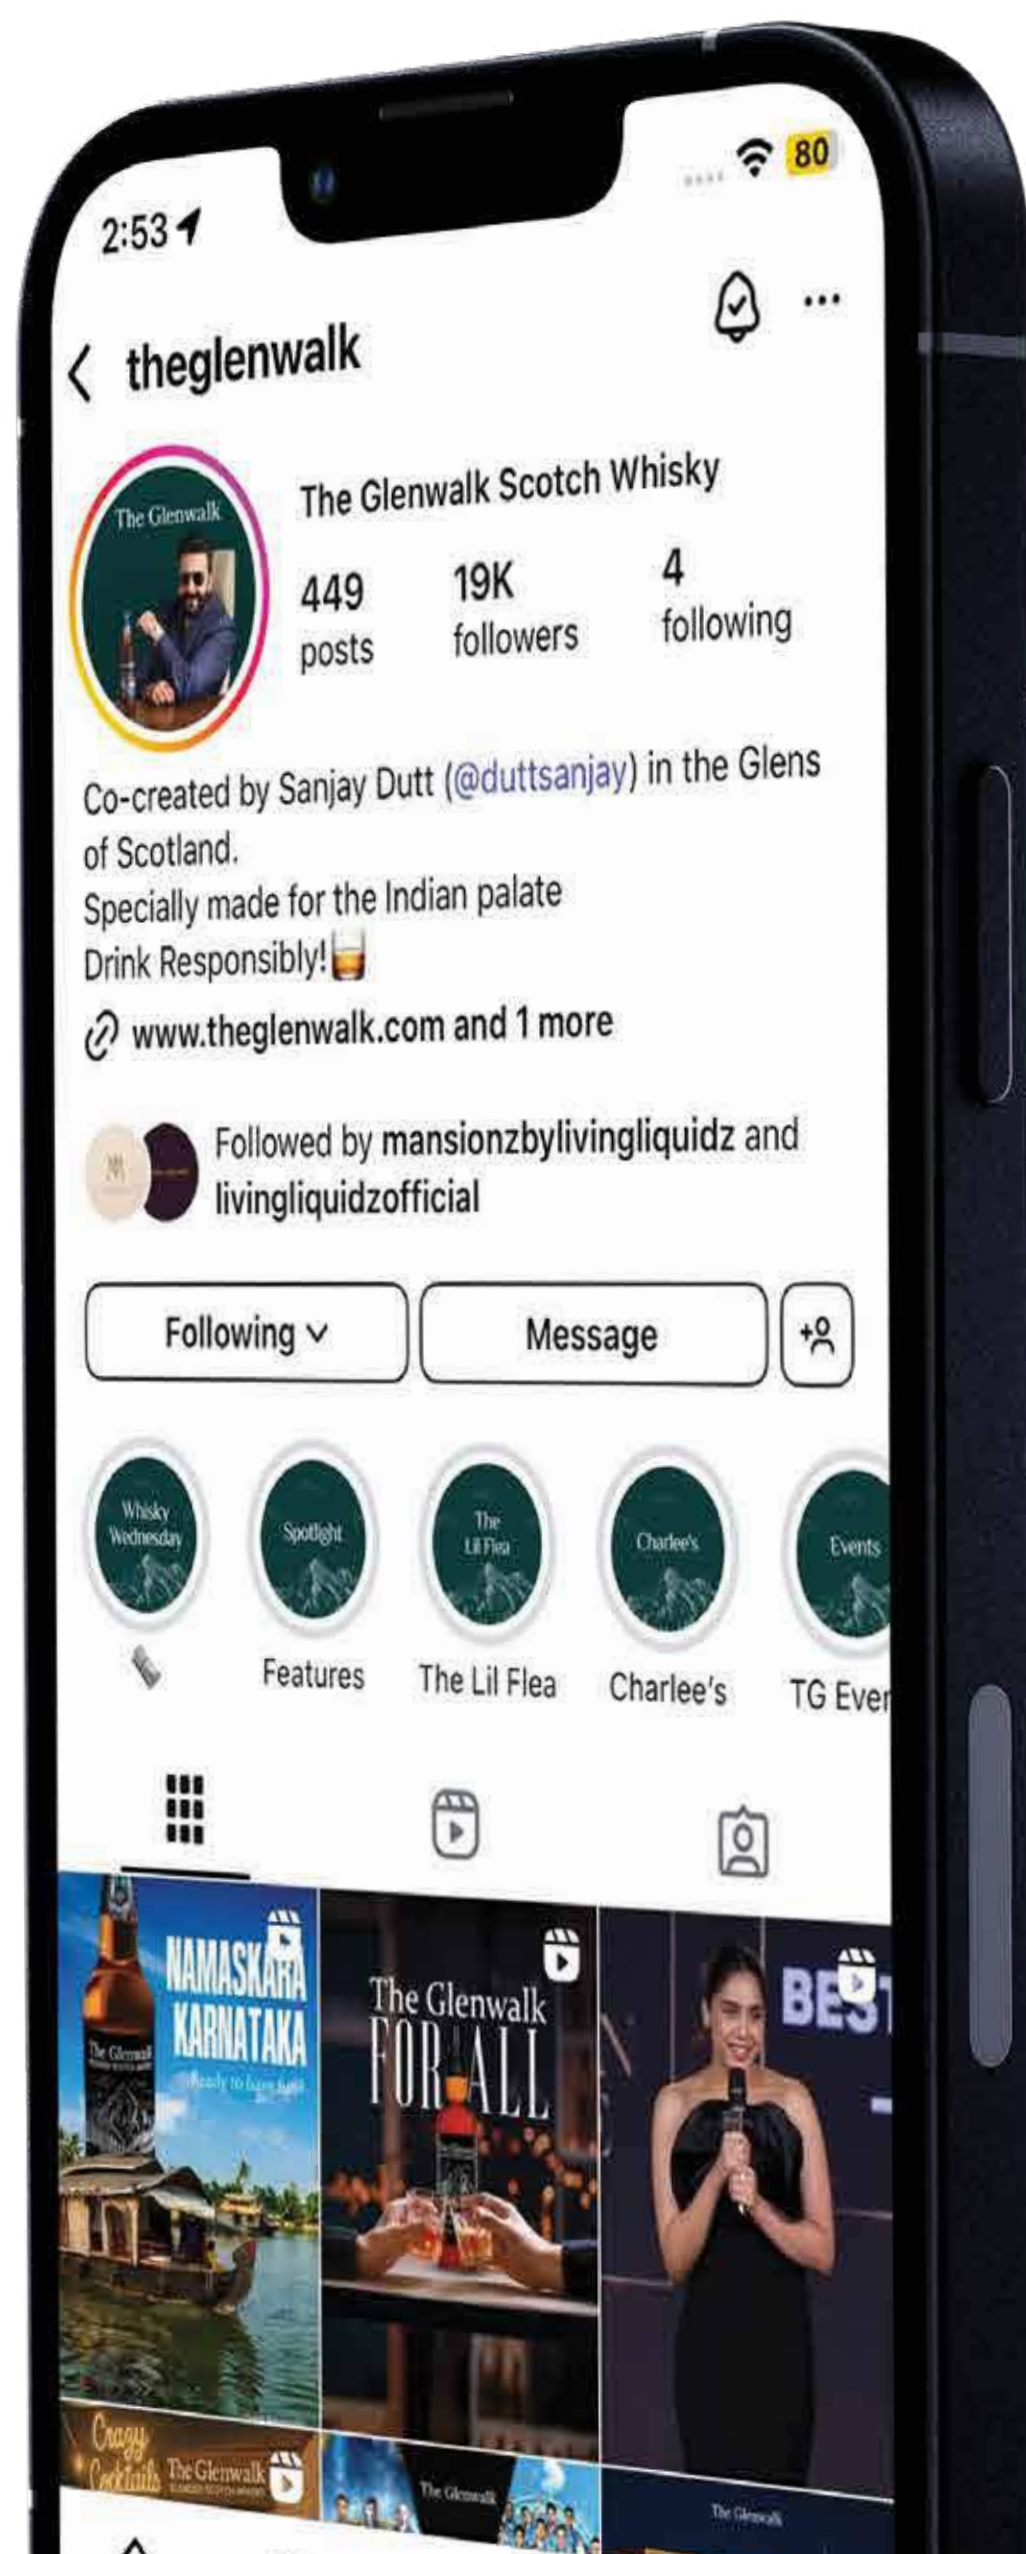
2:53
80

theglenwalk

The Glenwalk

The Glenwalk Scotch Whisky

449
posts

19K
followers

4
following

Co-created by Sanjay Dutt (@duttsanjay) in the Glens of Scotland.
Specially made for the Indian palate
Drink Responsibly!

www.theglenwalk.com and 1 more

Followed by mansionzbylivingliquidz and livingliquidzofficial

Following

Message

Whisky Wednesday

Spotlight
Features

The Lil Flea
The Lil Flea

Charlee's
Charlee's

Events
TG Ever

NAMASKARA KARNATAKA
Ready to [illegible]

The Glenwalk

The Glenwalk FOR ALL

BES

Crazy Cocktails The Glenwalk

The Glenwalk

The Glenwalk